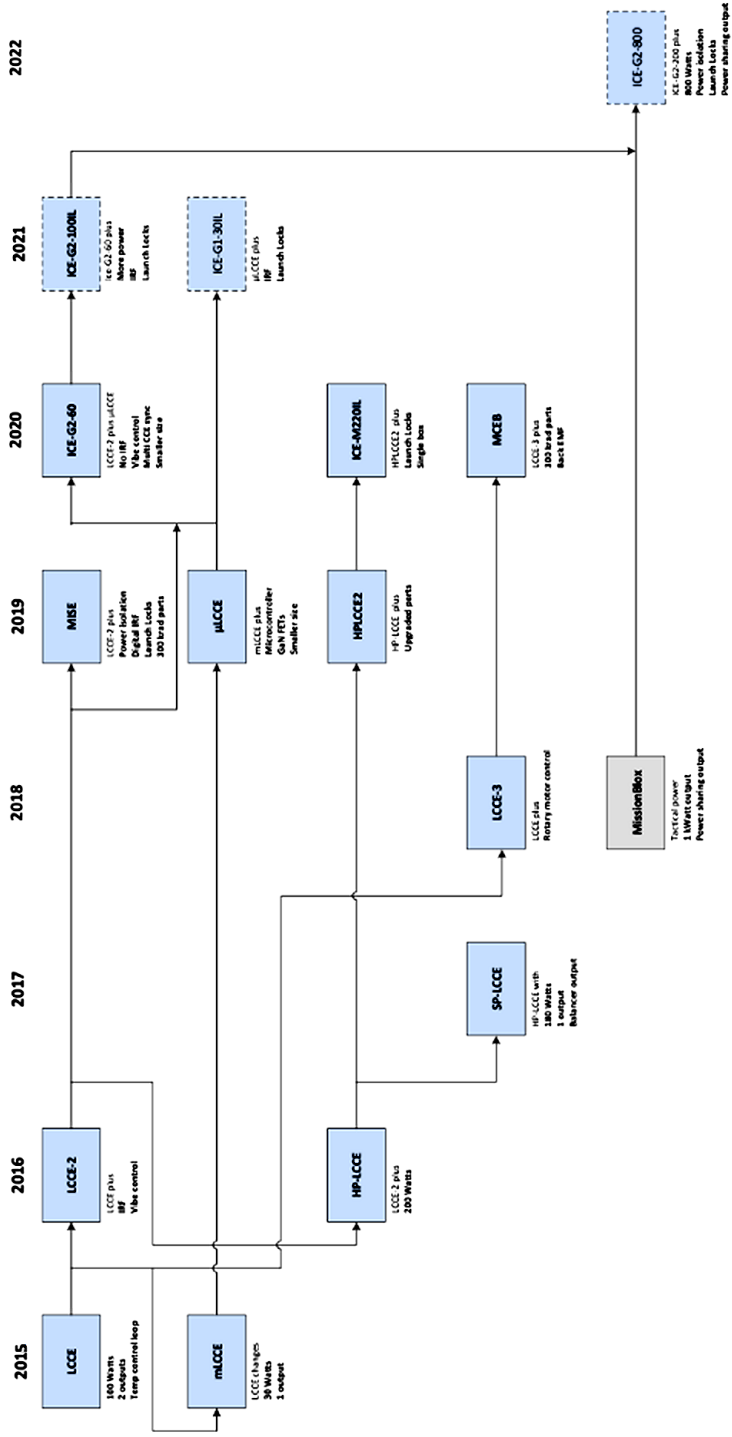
2015

LCCE
100 Watts
2 outputs
Temp control loop

mLCCE
LCCE changes
30 Watts
1 output

2016

LCCE-2
LCCE plus
IRF
Vibe control

HP-LCCE
LCCE 2 plus
200 Watts

2017

SP-LCCE
HP-LCCE with
180 Watts
1 output
Balancer output

2018

LCCE-3
LCCE plus
Rotary motor control

MissionBlox
Tactical power
1 kWatt output
Power sharing output

2019

MISE
LCCE-2 plus
Power Isolation
Digital IRF
Launch Locks
300 krad parts

µLCCE
mLCCE plus
Microcontroller
GaN FETs
Smaller size

HPLCCE2
HP LCCE plus
Upgraded parts

2020

ICE-G2-60
LCCE-2 plus µLCCE
No IRF
Vibe control
Multi LCCE sync
Smaller size

ICE-M220IL
HPLCCE2 plus
Launch Locks
Single box

MCEB
LCCE 3 plus
300 krad parts
Back EMF

2021

ICE-G2-100IL
Ice G2 60 plus
More power
IRF
Launch Locks

ICE-G1-30IL
µLCCE plus
IRF
Launch Locks

2022

ICE-G2-800
ICE-G2-200 plus
800 Watts
Power Isolation
Launch Locks
Power sharing output